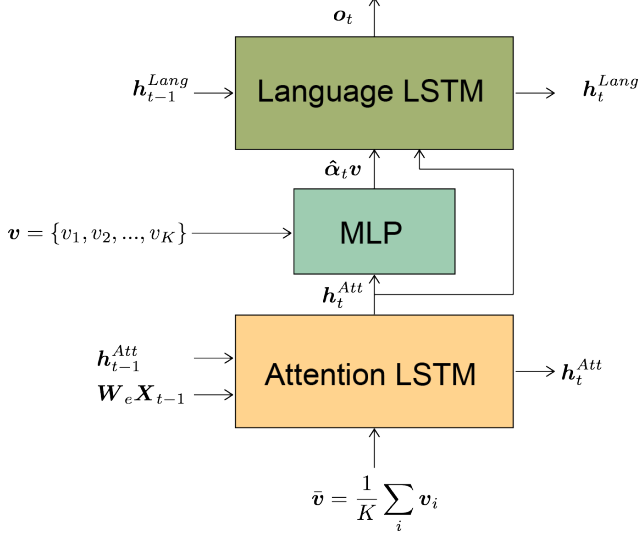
$\boldsymbol{o}_t$

$\boldsymbol{h}_{t-1}^{Lang}$

Language LSTM

$\boldsymbol{h}_t^{Lang}$

$\hat{\boldsymbol{\alpha}}_t \boldsymbol{v}$

$\boldsymbol{v} = \{v_1, v_2, ..., v_K\}$

MLP

$\boldsymbol{h}_t^{Att}$

$\boldsymbol{h}_{t-1}^{Att}$

$\boldsymbol{W}_e \boldsymbol{X}_{t-1}$

Attention LSTM

$\boldsymbol{h}_t^{Att}$

$\bar{\boldsymbol{v}} = \frac{1}{K} \sum_i \boldsymbol{v}_i$